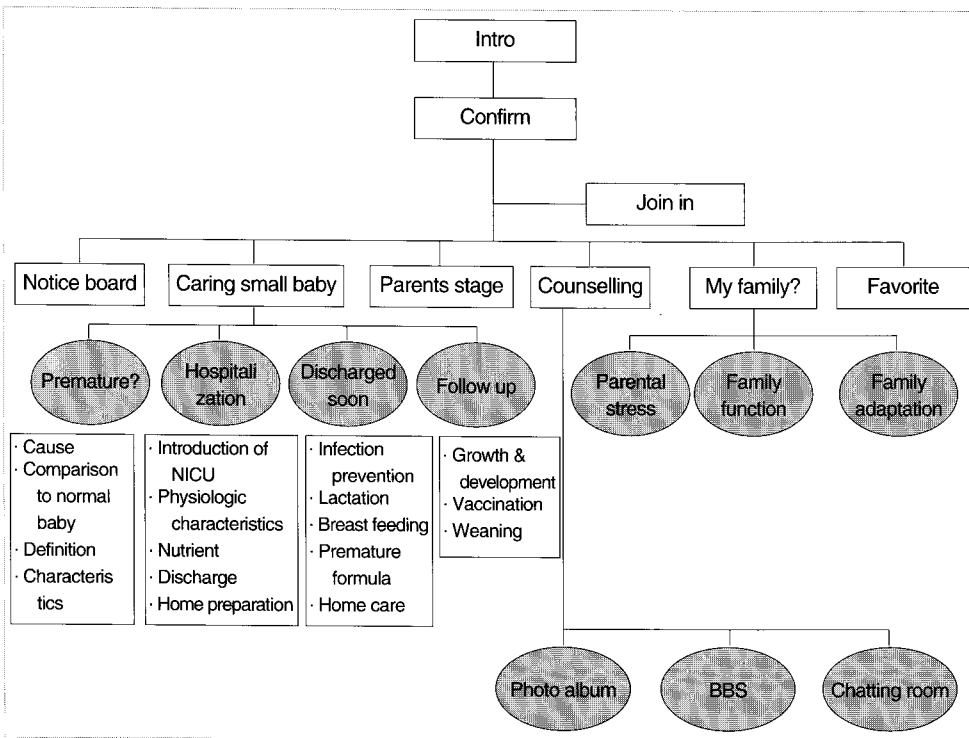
Intro

Confirm

Join in

Notice board

Caring small baby

Parents stage

Counselling

My family?

Favorite

Premature?

Hospitalization

Discharged soon

Follow up

Parental stress

Family function

Family adaptation

· Cause
· Comparison to normal baby
· Definition
· Characteristics

· Introduction of NICU
· Physiologic characteristics
· Nutrient
· Discharge
· Home preparation

· Infection prevention
· Lactation
· Breast feeding
· Premature formula
· Home care

· Growth & development
· Vaccination
· Weaning

Photo album

BBS

Chatting room